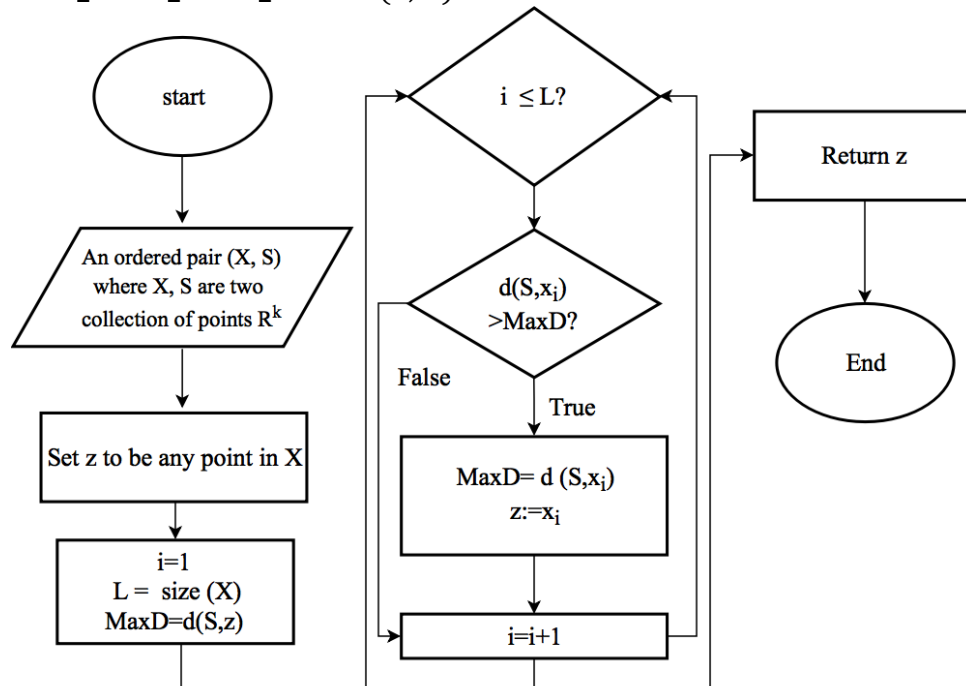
start

An ordered pair (X, S) where X, S are two collection of points $R^k$

Set z to be any point in X

i=1
L = size (X)
MaxD=d(S,z)

i ≤ L?

d(S,$x_i$)
>MaxD?

False

True

MaxD= d (S,$x_i$)
z:=$x_i$

i=i+1

Return z

End